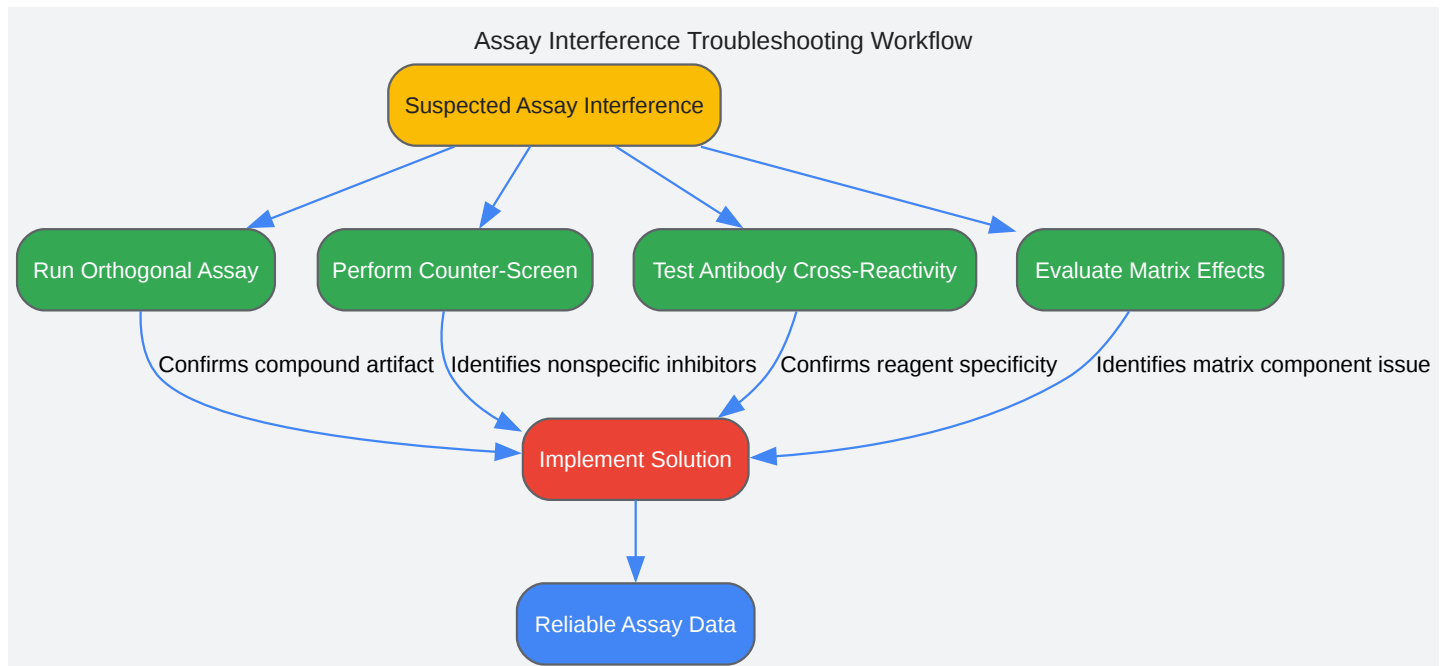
Assay Interference Troubleshooting Workflow

Suspected Assay Interference

Run Orthogonal Assay

Perform Counter-Screen

Test Antibody Cross-Reactivity

Evaluate Matrix Effects

Confirms compound artifact

Identifies nonspecific inhibitors

Confirms reagent specificity

Identifies matrix component issue

Implement Solution

Reliable Assay Data